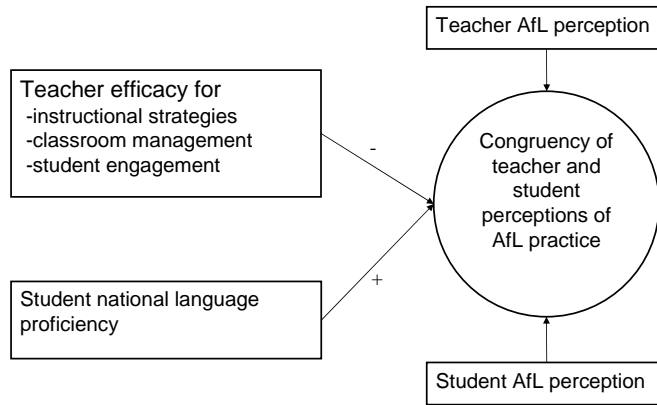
Teacher AfL perception

Teacher efficacy for
-instructional strategies
-classroom management
-student engagement

-

Congruency of teacher and student perceptions of AfL practice

+

Student national language proficiency

Student AfL perception